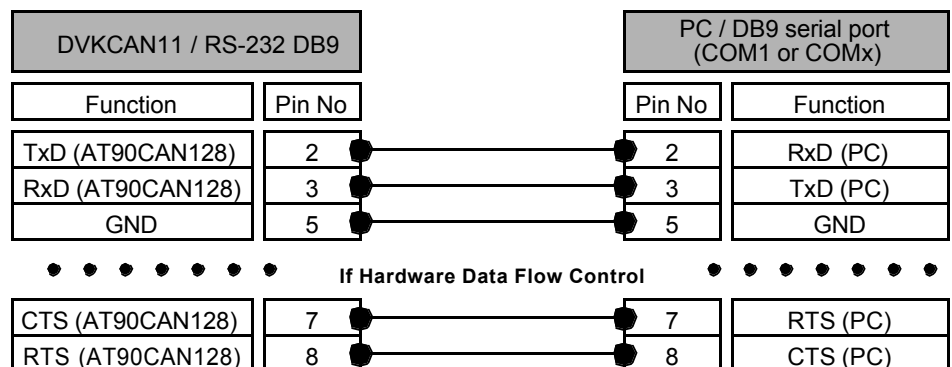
DVKCAN11 / RS-232 DB9

PC / DB9 serial port (COM1 or COMx)

| Function | Pin No |
|---|---|
| TxD (AT90CAN128) | 2 |
| RxD (AT90CAN128) | 3 |
| GND | 5 |

| Pin No | Function |
|---|---|
| 2 | RxD (PC) |
| 3 | TxD (PC) |
| 5 | GND |

If Hardware Data Flow Control

| Function | Pin No |
|---|---|
| CTS (AT90CAN128) | 7 |
| RTS (AT90CAN128) | 8 |

| Pin No | Function |
|---|---|
| 7 | RTS (PC) |
| 8 | CTS (PC) |